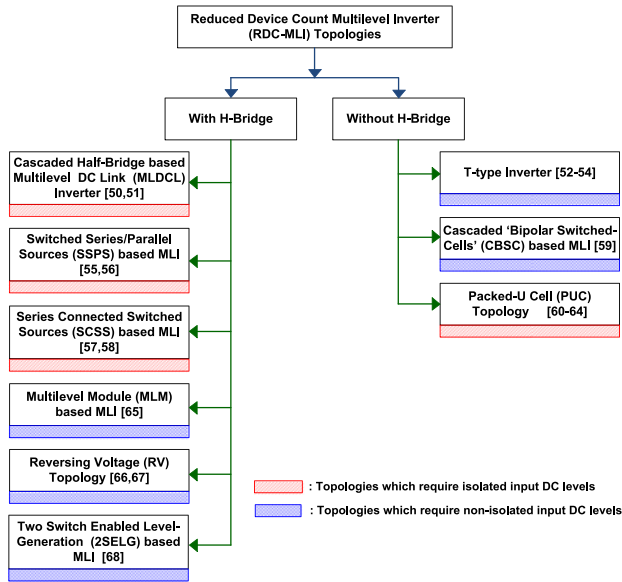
Reduced Device Count Multilevel Inverter (RDC-MLI) Topologies

With H-Bridge

Without H-Bridge

Cascaded Half-Bridge based Multilevel DC Link (MLDCL) Inverter [50,51]

Switched Series/Parallel Sources (SSPS) based MLI [55,56]

Series Connected Switched Sources (SCSS) based MLI [57,58]

Multilevel Module (MLM) based MLI [65]

Reversing Voltage (RV) Topology [66,67]

Two Switch Enabled Level-Generation (2SELG) based MLI [68]

T-type Inverter [52-54]

Cascaded 'Bipolar Switched-Cells' (CBSC) based MLI [59]

Packed-U Cell (PUC) Topology [60-64]

: Topologies which require isolated input DC levels

: Topologies which require non-isolated input DC levels